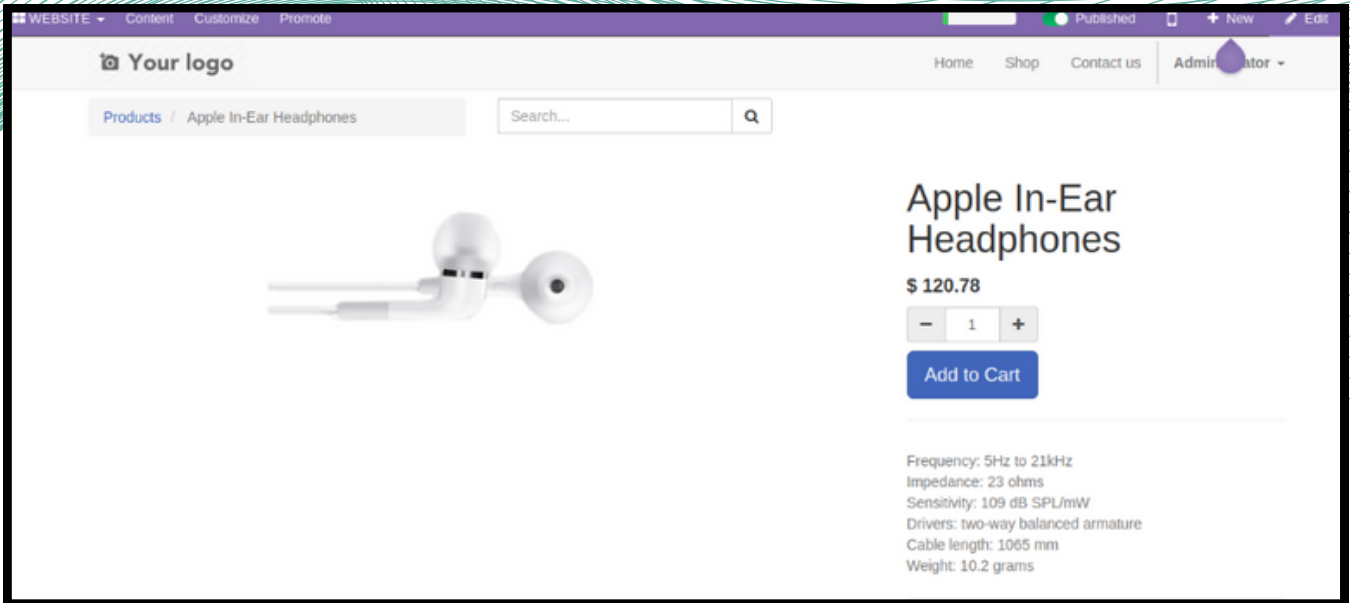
WEBSITE Content Customize Promote

Published New Edit

Your logo

Home Shop Contact us Admin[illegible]ator

Products / Apple In-Ear Headphones

Search...

Apple In-Ear Headphones

$ 120.78

− 1 +

Add to Cart

Frequency: 5Hz to 21kHz
Impedance: 23 ohms
Sensitivity: 109 dB SPL/mW
Drivers: two-way balanced armature
Cable length: 1065 mm
Weight: 10.2 grams